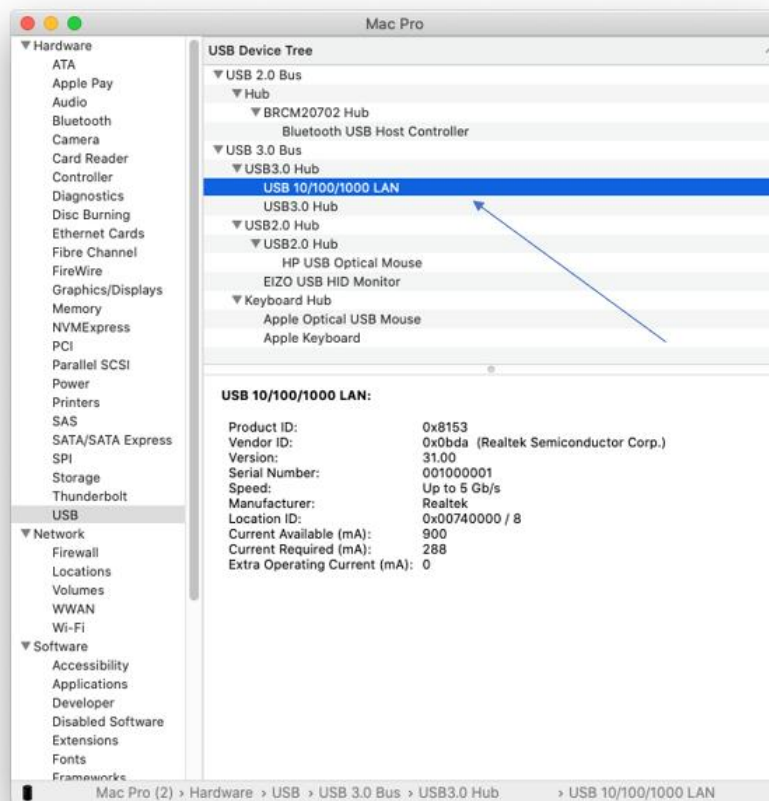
Mac Pro

▼Hardware
ATA
Apple Pay
Audio
Bluetooth
Camera
Card Reader
Controller
Diagnostics
Disc Burning
Ethernet Cards
Fibre Channel
FireWire
Graphics/Displays
Memory
NVMExpress
PCI
Parallel SCSI
Power
Printers
SAS
SATA/SATA Express
SPI
Storage
Thunderbolt
USB
▼Network
Firewall
Locations
Volumes
WWAN
Wi-Fi
▼Software
Accessibility
Applications
Developer
Disabled Software
Extensions
Fonts
Frameworks

USB Device Tree

▼USB 2.0 Bus
▼Hub
▼BRCM20702 Hub
Bluetooth USB Host Controller
▼USB 3.0 Bus
▼USB3.0 Hub
USB 10/100/1000 LAN
USB3.0 Hub
▼USB2.0 Hub
▼USB2.0 Hub
HP USB Optical Mouse
EIZO USB HID Monitor
▼Keyboard Hub
Apple Optical USB Mouse
Apple Keyboard

USB 10/100/1000 LAN:

| | |
|---|---|
| Product ID: | 0x8153 |
| Vendor ID: | 0x0bda (Realtek Semiconductor Corp.) |
| Version: | 31.00 |
| Serial Number: | 001000001 |
| Speed: | Up to 5 Gb/s |
| Manufacturer: | Realtek |
| Location ID: | 0x00740000 / 8 |
| Current Available (mA): | 900 |
| Current Required (mA): | 288 |
| Extra Operating Current (mA): | 0 |

Mac Pro (2) › Hardware › USB › USB 3.0 Bus › USB3.0 Hub › USB 10/100/1000 LAN